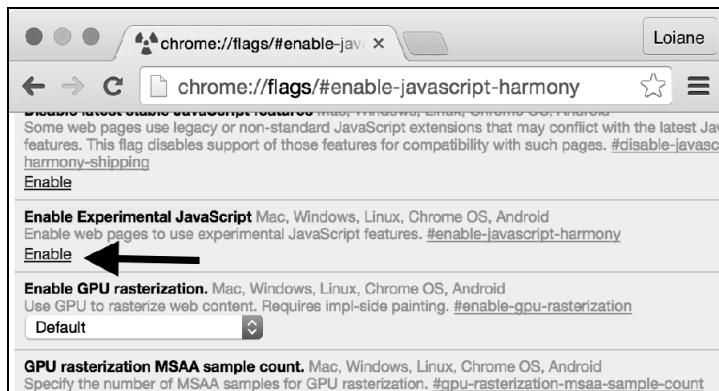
chrome://flags/#enable-jav ×

Loiane

chrome://flags/#enable-javascript-harmony

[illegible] Mac, Windows, Linux, Chrome OS, Android
Some web pages use legacy or non-standard JavaScript extensions that may conflict with the latest Ja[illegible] features. This flag disables support of those features for compatibility with such pages. #disable-javasc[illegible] harmony-shipping
Enable

Enable Experimental JavaScript Mac, Windows, Linux, Chrome OS, Android
Enable web pages to use experimental JavaScript features. #enable-javascript-harmony
Enable

Enable GPU rasterization. Mac, Windows, Linux, Chrome OS, Android
Use GPU to rasterize web content. Requires impl-side painting. #enable-gpu-rasterization
Default

GPU rasterization MSAA sample count. Mac, Windows, Linux, Chrome OS, Android
Specify the number of MSAA samples for GPU rasterization. #gpu-rasterization-msaa-sample-count